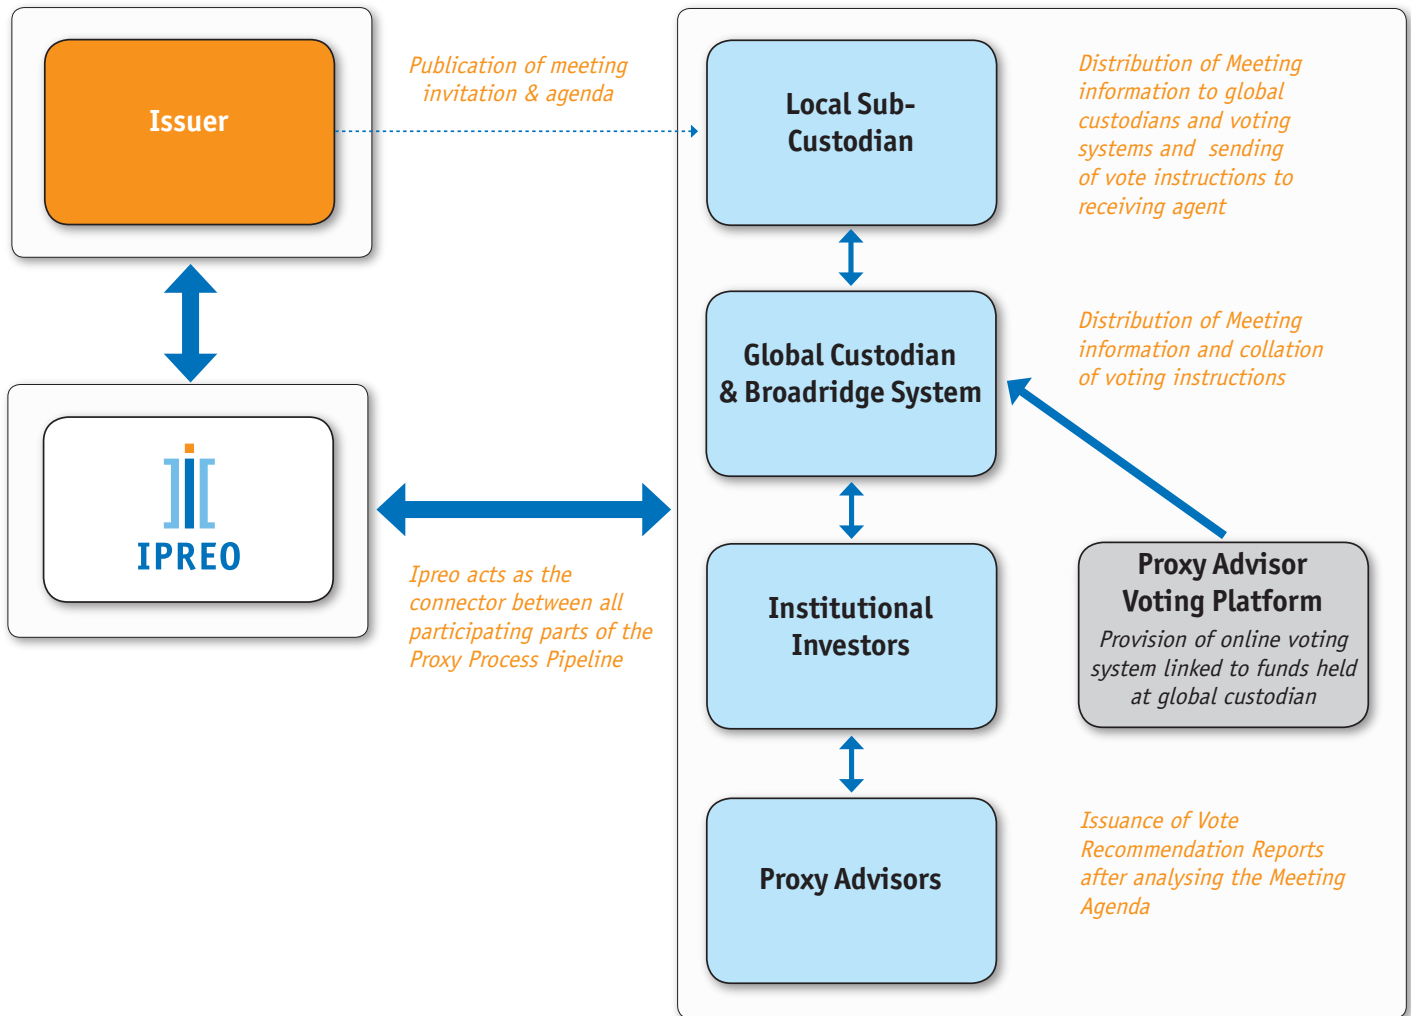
Issuer

Publication of meeting invitation & agenda

Local Sub-Custodian

Distribution of Meeting information to global custodians and voting systems and sending of vote instructions to receiving agent

IPREO

Global Custodian & Broadridge System

Distribution of Meeting information and collation of voting instructions

Ipreo acts as the connector between all participating parts of the Proxy Process Pipeline

Institutional Investors

Proxy Advisor Voting Platform

Provision of online voting system linked to funds held at global custodian

Proxy Advisors

Issuance of Vote Recommendation Reports after analysing the Meeting Agenda